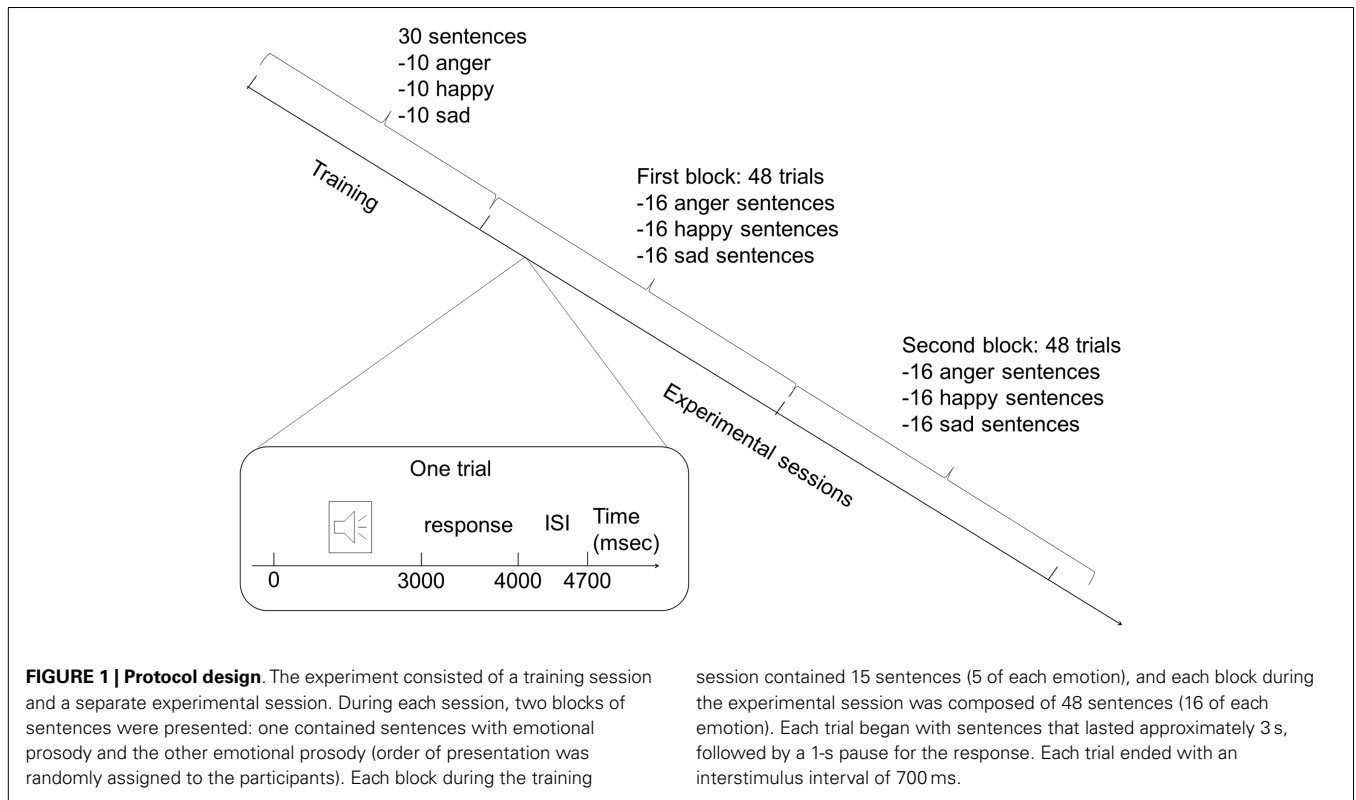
30 sentences
-10 anger
-10 happy
-10 sad

Training

First block: 48 trials
-16 anger sentences
-16 happy sentences
-16 sad sentences

Second block: 48 trials
-16 anger sentences
-16 happy sentences
-16 sad sentences

Experimental sessions

One trial

response ISI Time (msec)

0 3000 4000 4700

**FIGURE 1 | Protocol design**. The experiment consisted of a training session and a separate experimental session. During each session, two blocks of sentences were presented: one contained sentences with emotional prosody and the other emotional prosody (order of presentation was randomly assigned to the participants). Each block during the training session contained 15 sentences (5 of each emotion), and each block during the experimental session was composed of 48 sentences (16 of each emotion). Each trial began with sentences that lasted approximately 3 s, followed by a 1-s pause for the response. Each trial ended with an interstimulus interval of 700 ms.